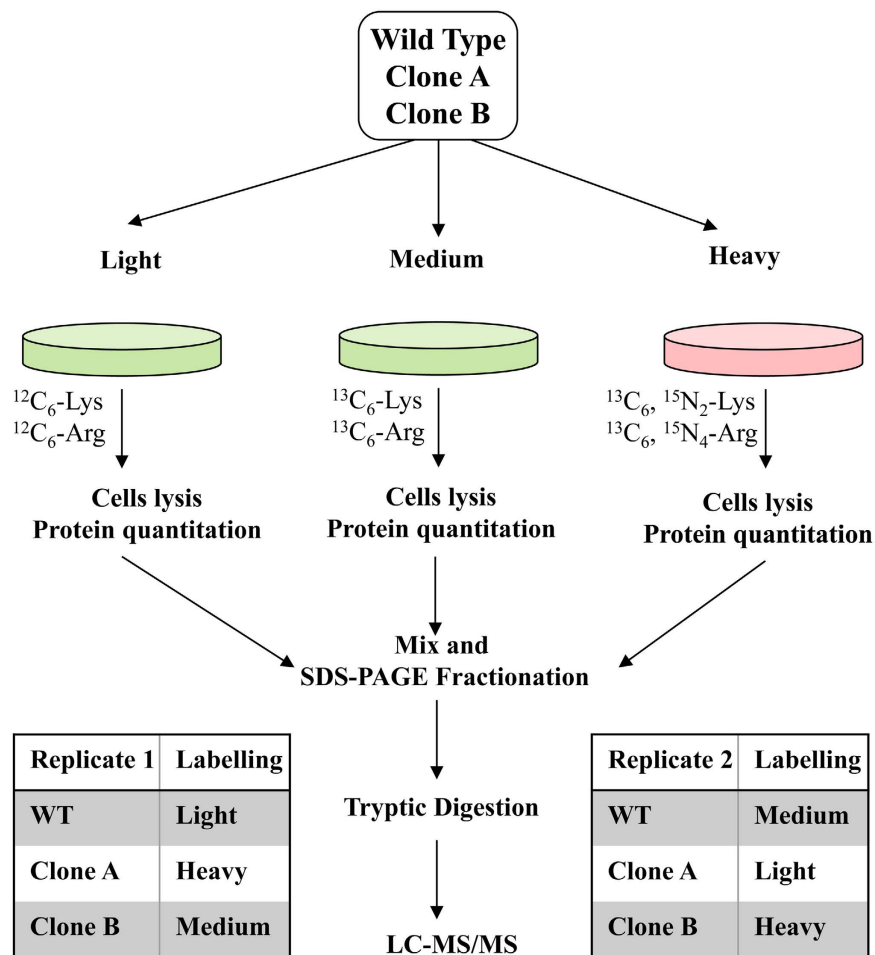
Wild Type
Clone A
Clone B

Light

Medium

Heavy

$^{12}C_6$-Lys
$^{12}C_6$-Arg

$^{13}C_6$-Lys
$^{13}C_6$-Arg

$^{13}C_6$, $^{15}N_2$-Lys
$^{13}C_6$, $^{15}N_4$-Arg

Cells lysis
Protein quantitation

Cells lysis
Protein quantitation

Cells lysis
Protein quantitation

Mix and
SDS-PAGE Fractionation

| Replicate 1 | Labelling |
|---|---|
| WT | Light |
| Clone A | Heavy |
| Clone B | Medium |

Tryptic Digestion

LC-MS/MS

| Replicate 2 | Labelling |
|---|---|
| WT | Medium |
| Clone A | Light |
| Clone B | Heavy |